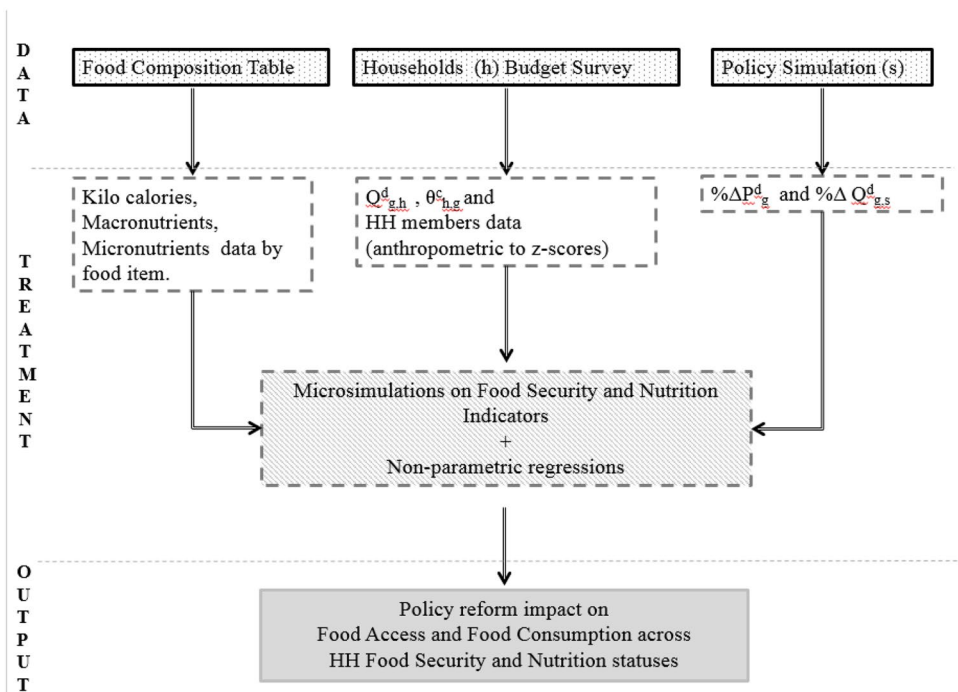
D
A
T
A

Food Composition Table

Households (h) Budget Survey

Policy Simulation (s)

T
R
E
A
T
M
E
N
T

Kilo calories, Macronutrients, Micronutrients data by food item.

$Q^{d}_{g,h}$ , $\theta^{c}_{h,g}$ and HH members data (anthropometric to z-scores)

$\%\Delta P^{d}_{g}$ and $\%\Delta Q^{d}_{g,s}$

Microsimulations on Food Security and Nutrition Indicators
+
Non-parametric regressions

O
U
T
P
U
T

Policy reform impact on
Food Access and Food Consumption across
HH Food Security and Nutrition statuses